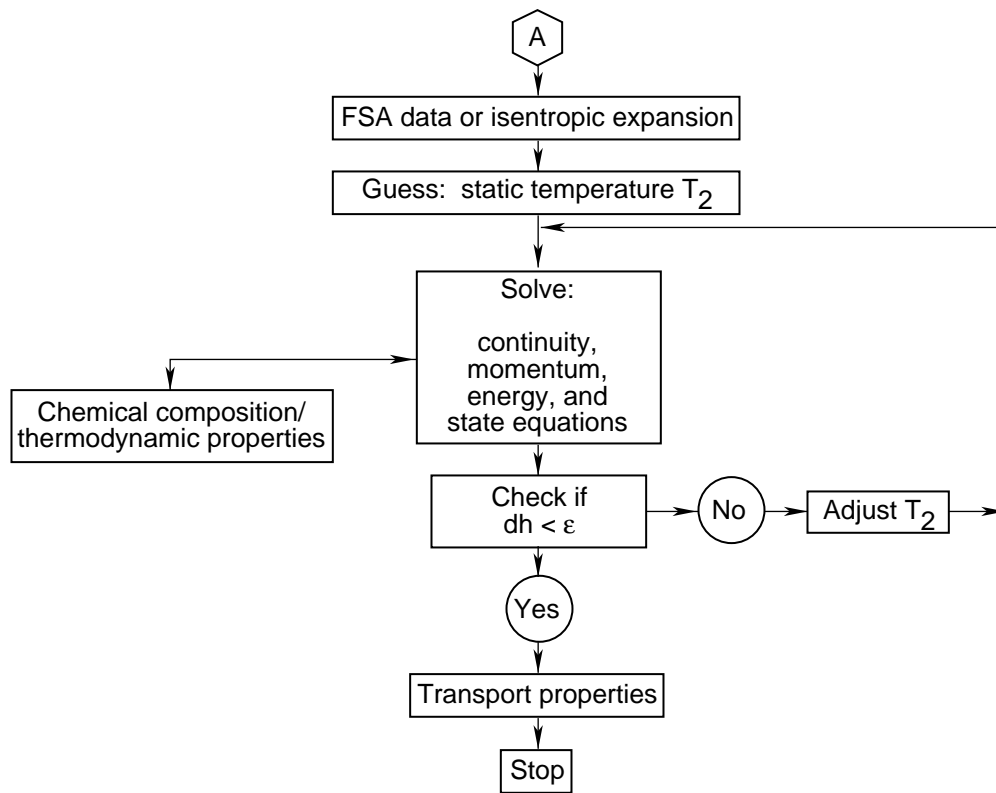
A

FSA data or isentropic expansion

Guess: static temperature $T_2$

Solve:

continuity, momentum, energy, and state equations

Chemical composition/ thermodynamic properties

Check if $dh < \varepsilon$

No

Adjust $T_2$

Yes

Transport properties

Stop